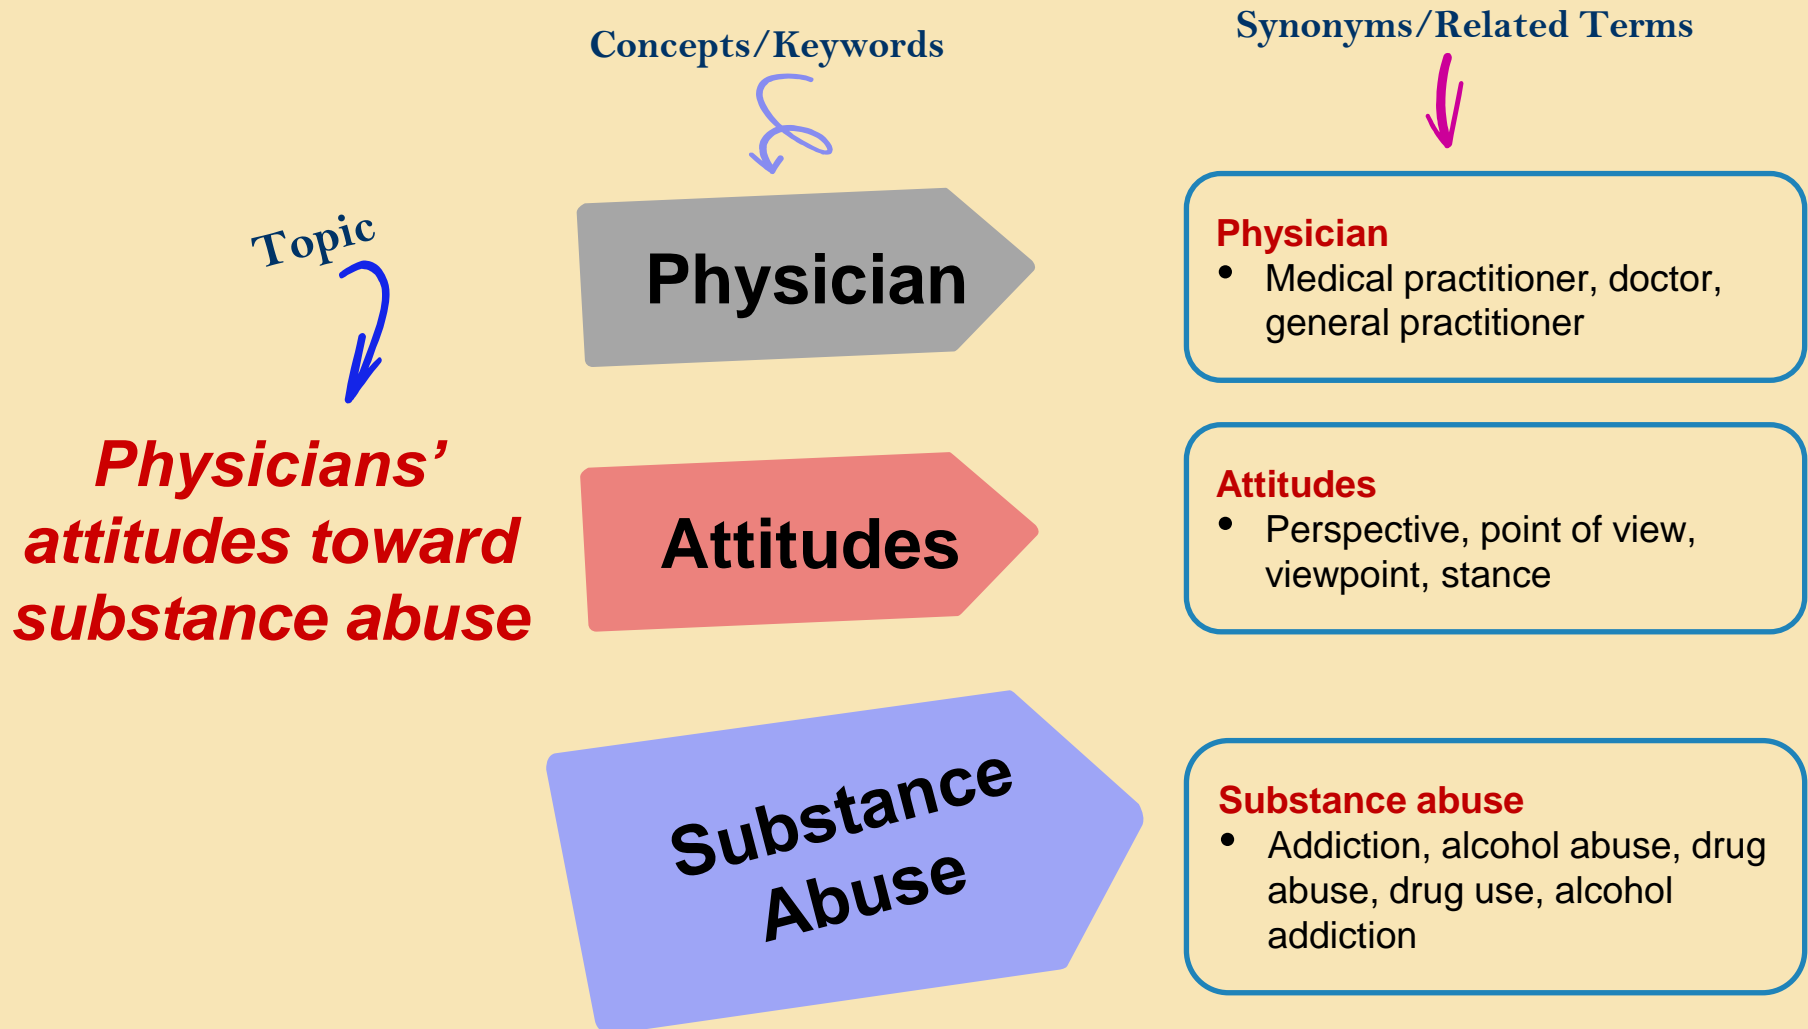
Concepts/Keywords

Synonyms/Related Terms

Topic

Physicians' attitudes toward substance abuse

Physician

Attitudes

Substance Abuse

Physician
• Medical practitioner, doctor, general practitioner

Attitudes
• Perspective, point of view, viewpoint, stance

Substance abuse
• Addiction, alcohol abuse, drug abuse, drug use, alcohol addiction